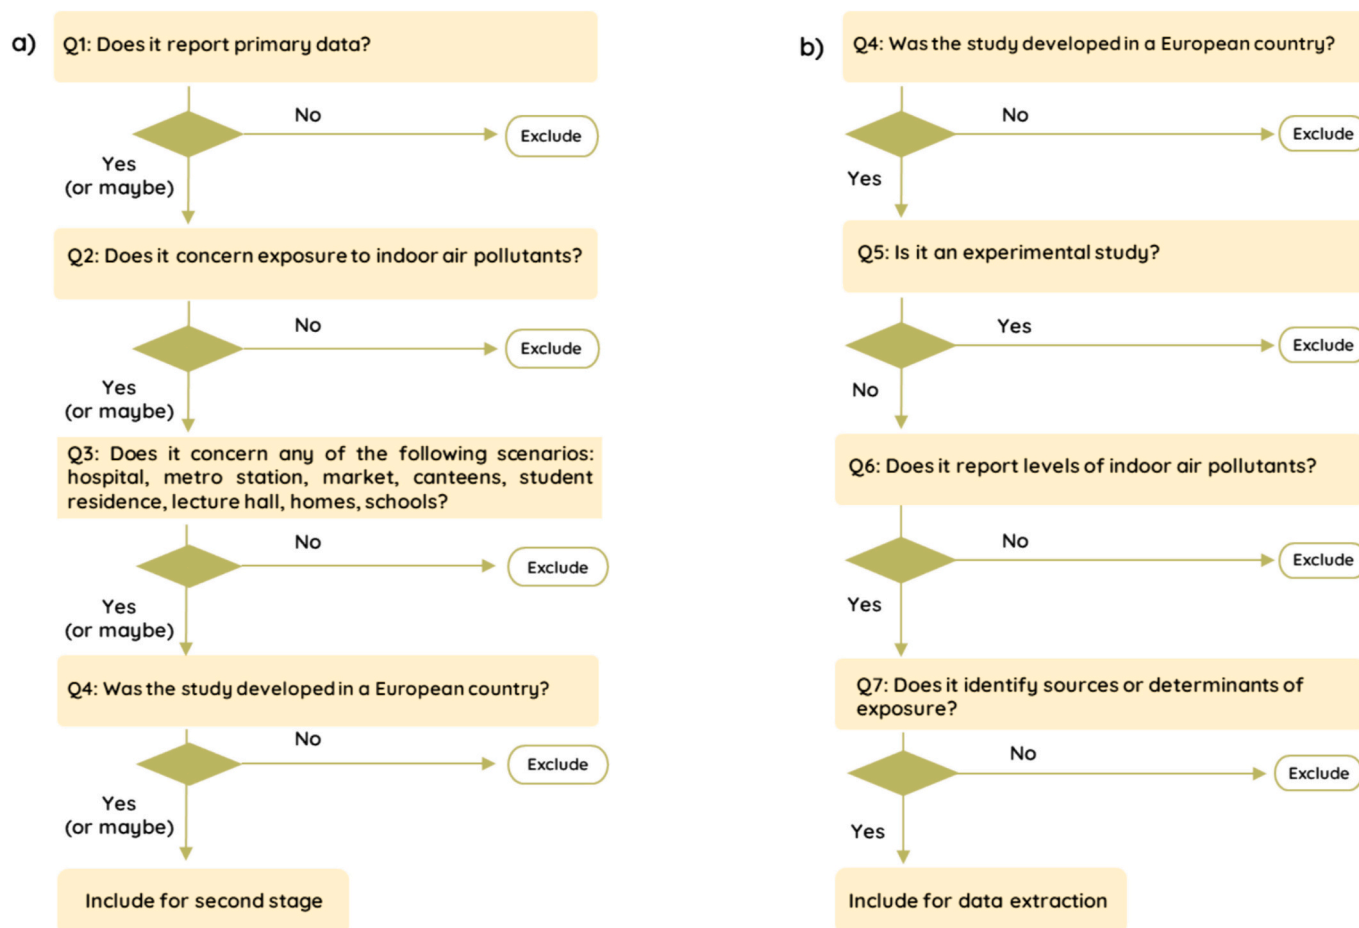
a)

Q1: Does it report primary data?

No

Exclude

Yes (or maybe)

Q2: Does it concern exposure to indoor air pollutants?

No

Exclude

Yes (or maybe)

Q3: Does it concern any of the following scenarios: hospital, metro station, market, canteens, student residence, lecture hall, homes, schools?

No

Exclude

Yes (or maybe)

Q4: Was the study developed in a European country?

No

Exclude

Yes (or maybe)

Include for second stage

b)

Q4: Was the study developed in a European country?

No

Exclude

Yes

Q5: Is it an experimental study?

Yes

Exclude

No

Q6: Does it report levels of indoor air pollutants?

No

Exclude

Yes

Q7: Does it identify sources or determinants of exposure?

No

Exclude

Yes

Include for data extraction